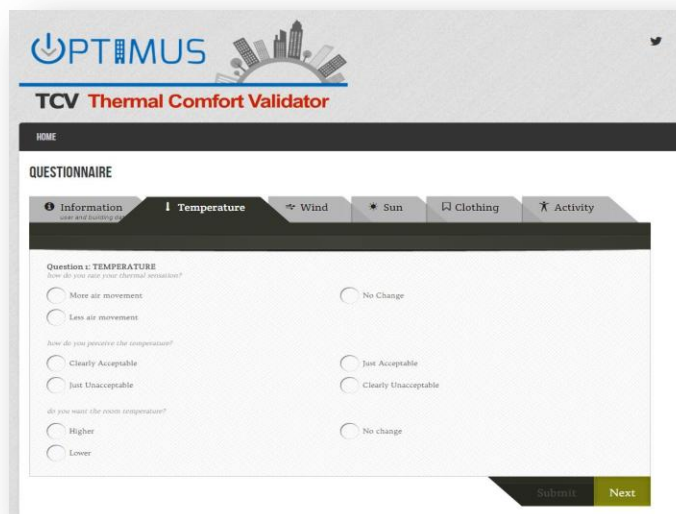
OPTIMUS

TCV Thermal Comfort Validator

HOME

QUESTIONNAIRE

Information
user and building d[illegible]

Temperature

Wind

Sun

Clothing

Activity

Question 1: TEMPERATURE
How do you rate your thermal sensation?

More air movement

No Change

Less air movement

how do you perceive the temperature?

Clearly Acceptable

Just Acceptable

Just Unacceptable

Clearly Unacceptable

do you want the room temperature?

Higher

No change

Lower

Submit

Next